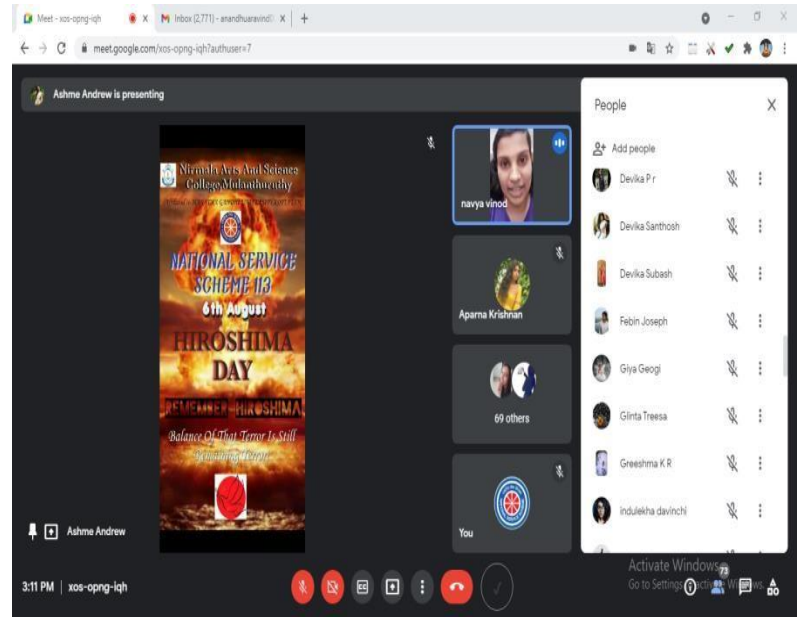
Meet - xos-opng-iqh
Inbox (2,771) - anandhuaravind
meet.google.com/xos-opng-iqh?authuser=7

Ashme Andrew is presenting

Nirmala Arts And Science College Mulanthuruthy
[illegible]
NATIONAL SERVICE SCHEME 113
6th August
HIROSHIMA DAY
REMEMBER HIROSHIMA
Balance Of That Terror Is Still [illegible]

navya vinod
Aparna Krishnan
69 others
You

Ashme Andrew

People
Add people
Devika P r
Devika Santhosh
Devika Subash
Febin Joseph
Giya Geogi
Glinta Treesa
Greeshma K R
indulekha davinchi

Activate Windows
Go to Settings to activate Windows.

3:11 PM | xos-opng-iqh
73